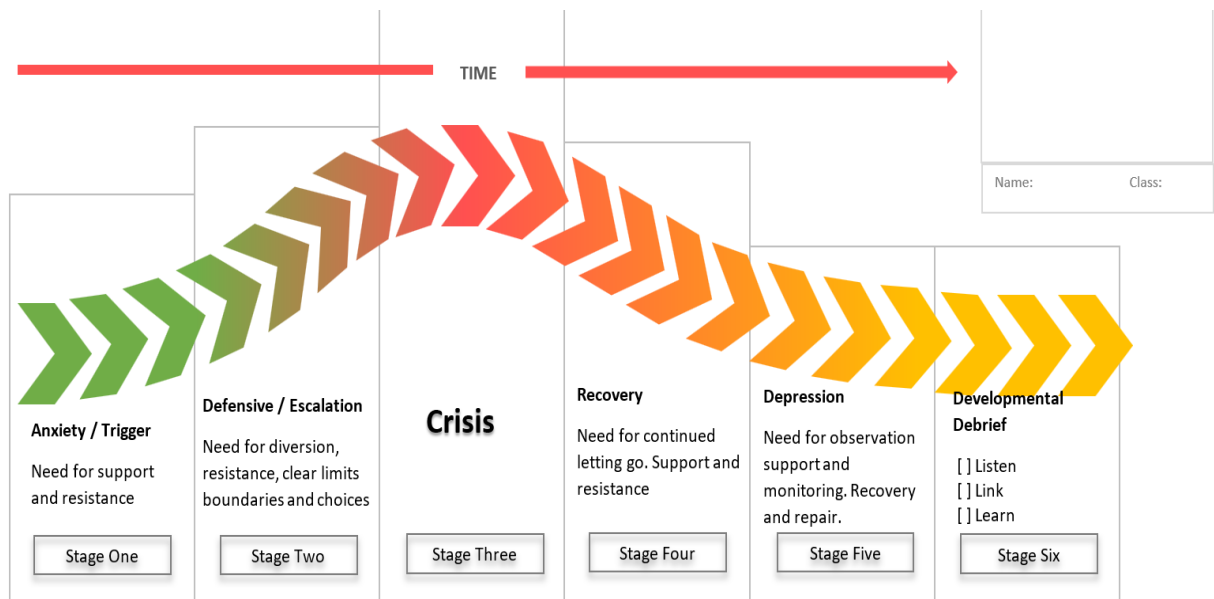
TIME

Name: Class:

Anxiety / Trigger

Need for support and resistance

Stage One

Defensive / Escalation

Need for diversion, resistance, clear limits boundaries and choices

Stage Two

Crisis

Stage Three

Recovery

Need for continued letting go. Support and resistance

Stage Four

Depression

Need for observation support and monitoring. Recovery and repair.

Stage Five

Developmental Debrief

[ ] Listen
[ ] Link
[ ] Learn

Stage Six